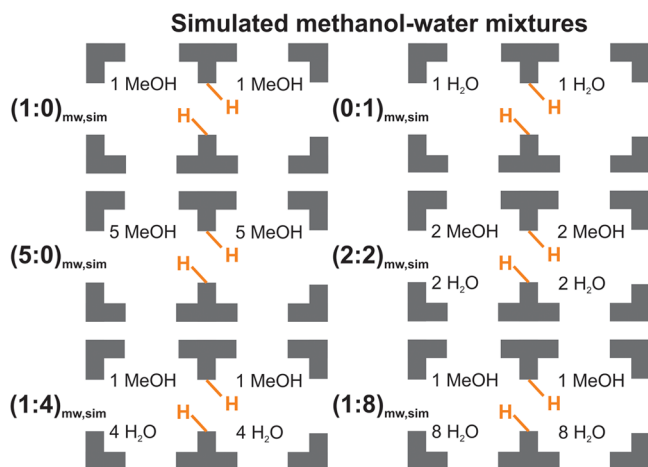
Simulated methanol-water mixtures

1 MeOH
1 MeOH
$(1:0)_{mw,sim}$
H
H

1 $H_2O$
1 $H_2O$
$(0:1)_{mw,sim}$
H
H

5 MeOH
5 MeOH
$(5:0)_{mw,sim}$
H
H

2 MeOH
2 MeOH
$(2:2)_{mw,sim}$
H
H
2 $H_2O$
2 $H_2O$

1 MeOH
1 MeOH
$(1:4)_{mw,sim}$
H
H
4 $H_2O$
4 $H_2O$

1 MeOH
1 MeOH
$(1:8)_{mw,sim}$
H
H
8 $H_2O$
8 $H_2O$